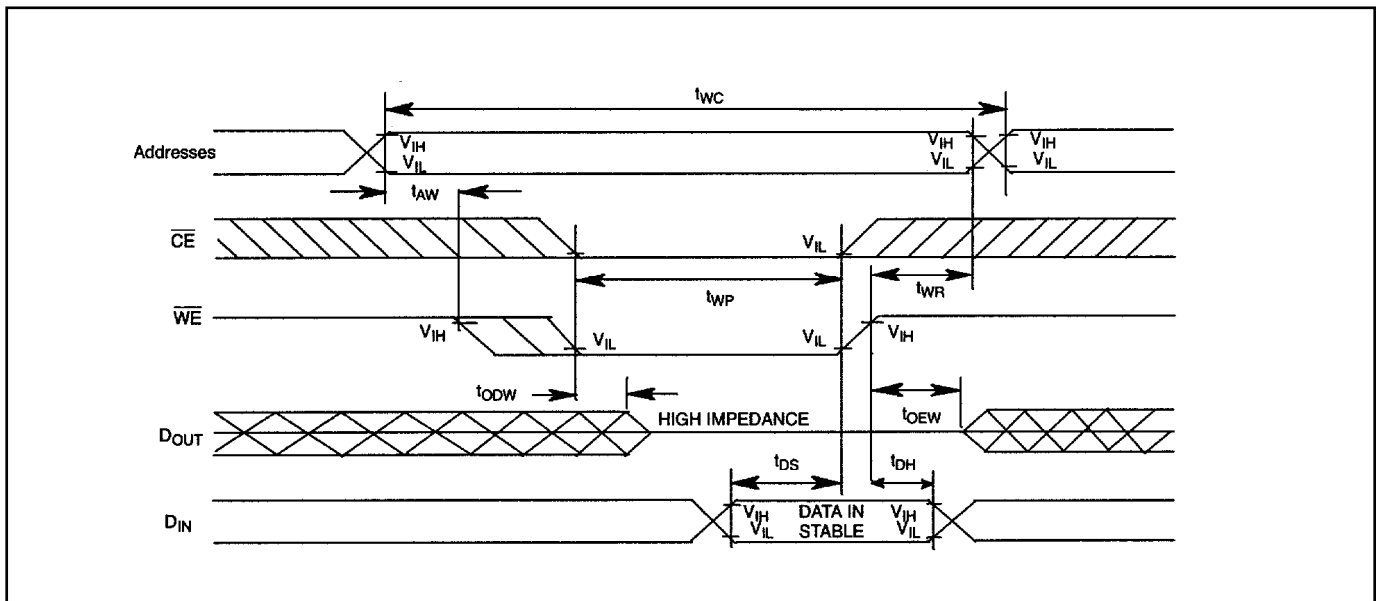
$t_{WC}$

Addresses

$V_{IH}$
$V_{IL}$

$V_{IH}$
$V_{IL}$

$V_{IH}$
$V_{IL}$

$t_{AW}$

$\overline{CE}$

$V_{IL}$

$t_{WP}$

$t_{WR}$

$\overline{WE}$

$V_{IH}$

$V_{IL}$

$V_{IL}$

$V_{IH}$

$t_{ODW}$

HIGH IMPEDANCE

$t_{OEW}$

$D_{OUT}$

$t_{DS}$

$t_{DH}$

$D_{IN}$

$V_{IH}$
$V_{IL}$

DATA IN
STABLE

$V_{IH}$
$V_{IL}$